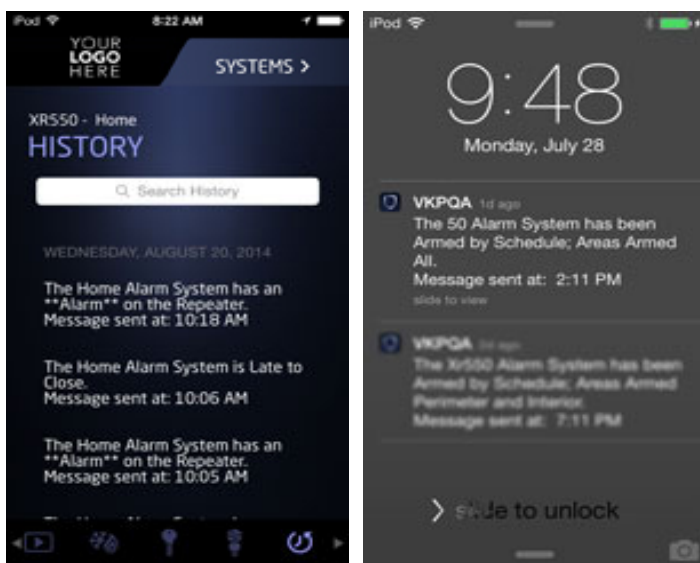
iPod 8:22 AM

YOUR LOGO HERE

SYSTEMS >

XR550 - Home

HISTORY

Search History

WEDNESDAY, AUGUST 20, 2014

The Home Alarm System has an \*\*Alarm\*\* on the Repeater.
Message sent at: 10:18 AM

The Home Alarm System is Late to Close.
Message sent at: 10:06 AM

The Home Alarm System has an \*\*Alarm\*\* on the Repeater.
Message sent at: 10:05 AM

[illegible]

iPod

9:48

Monday, July 28

VKPQA 1d ago
The 50 Alarm System has been Armed by Schedule; Areas Armed All.
Message sent at: 2:11 PM
slide to view

VKPQA 1d ago
The Xr550 Alarm System has been Armed by Schedule; Areas Armed Perimeter and Interior.
Message sent at: 7:11 PM

> slide to unlock